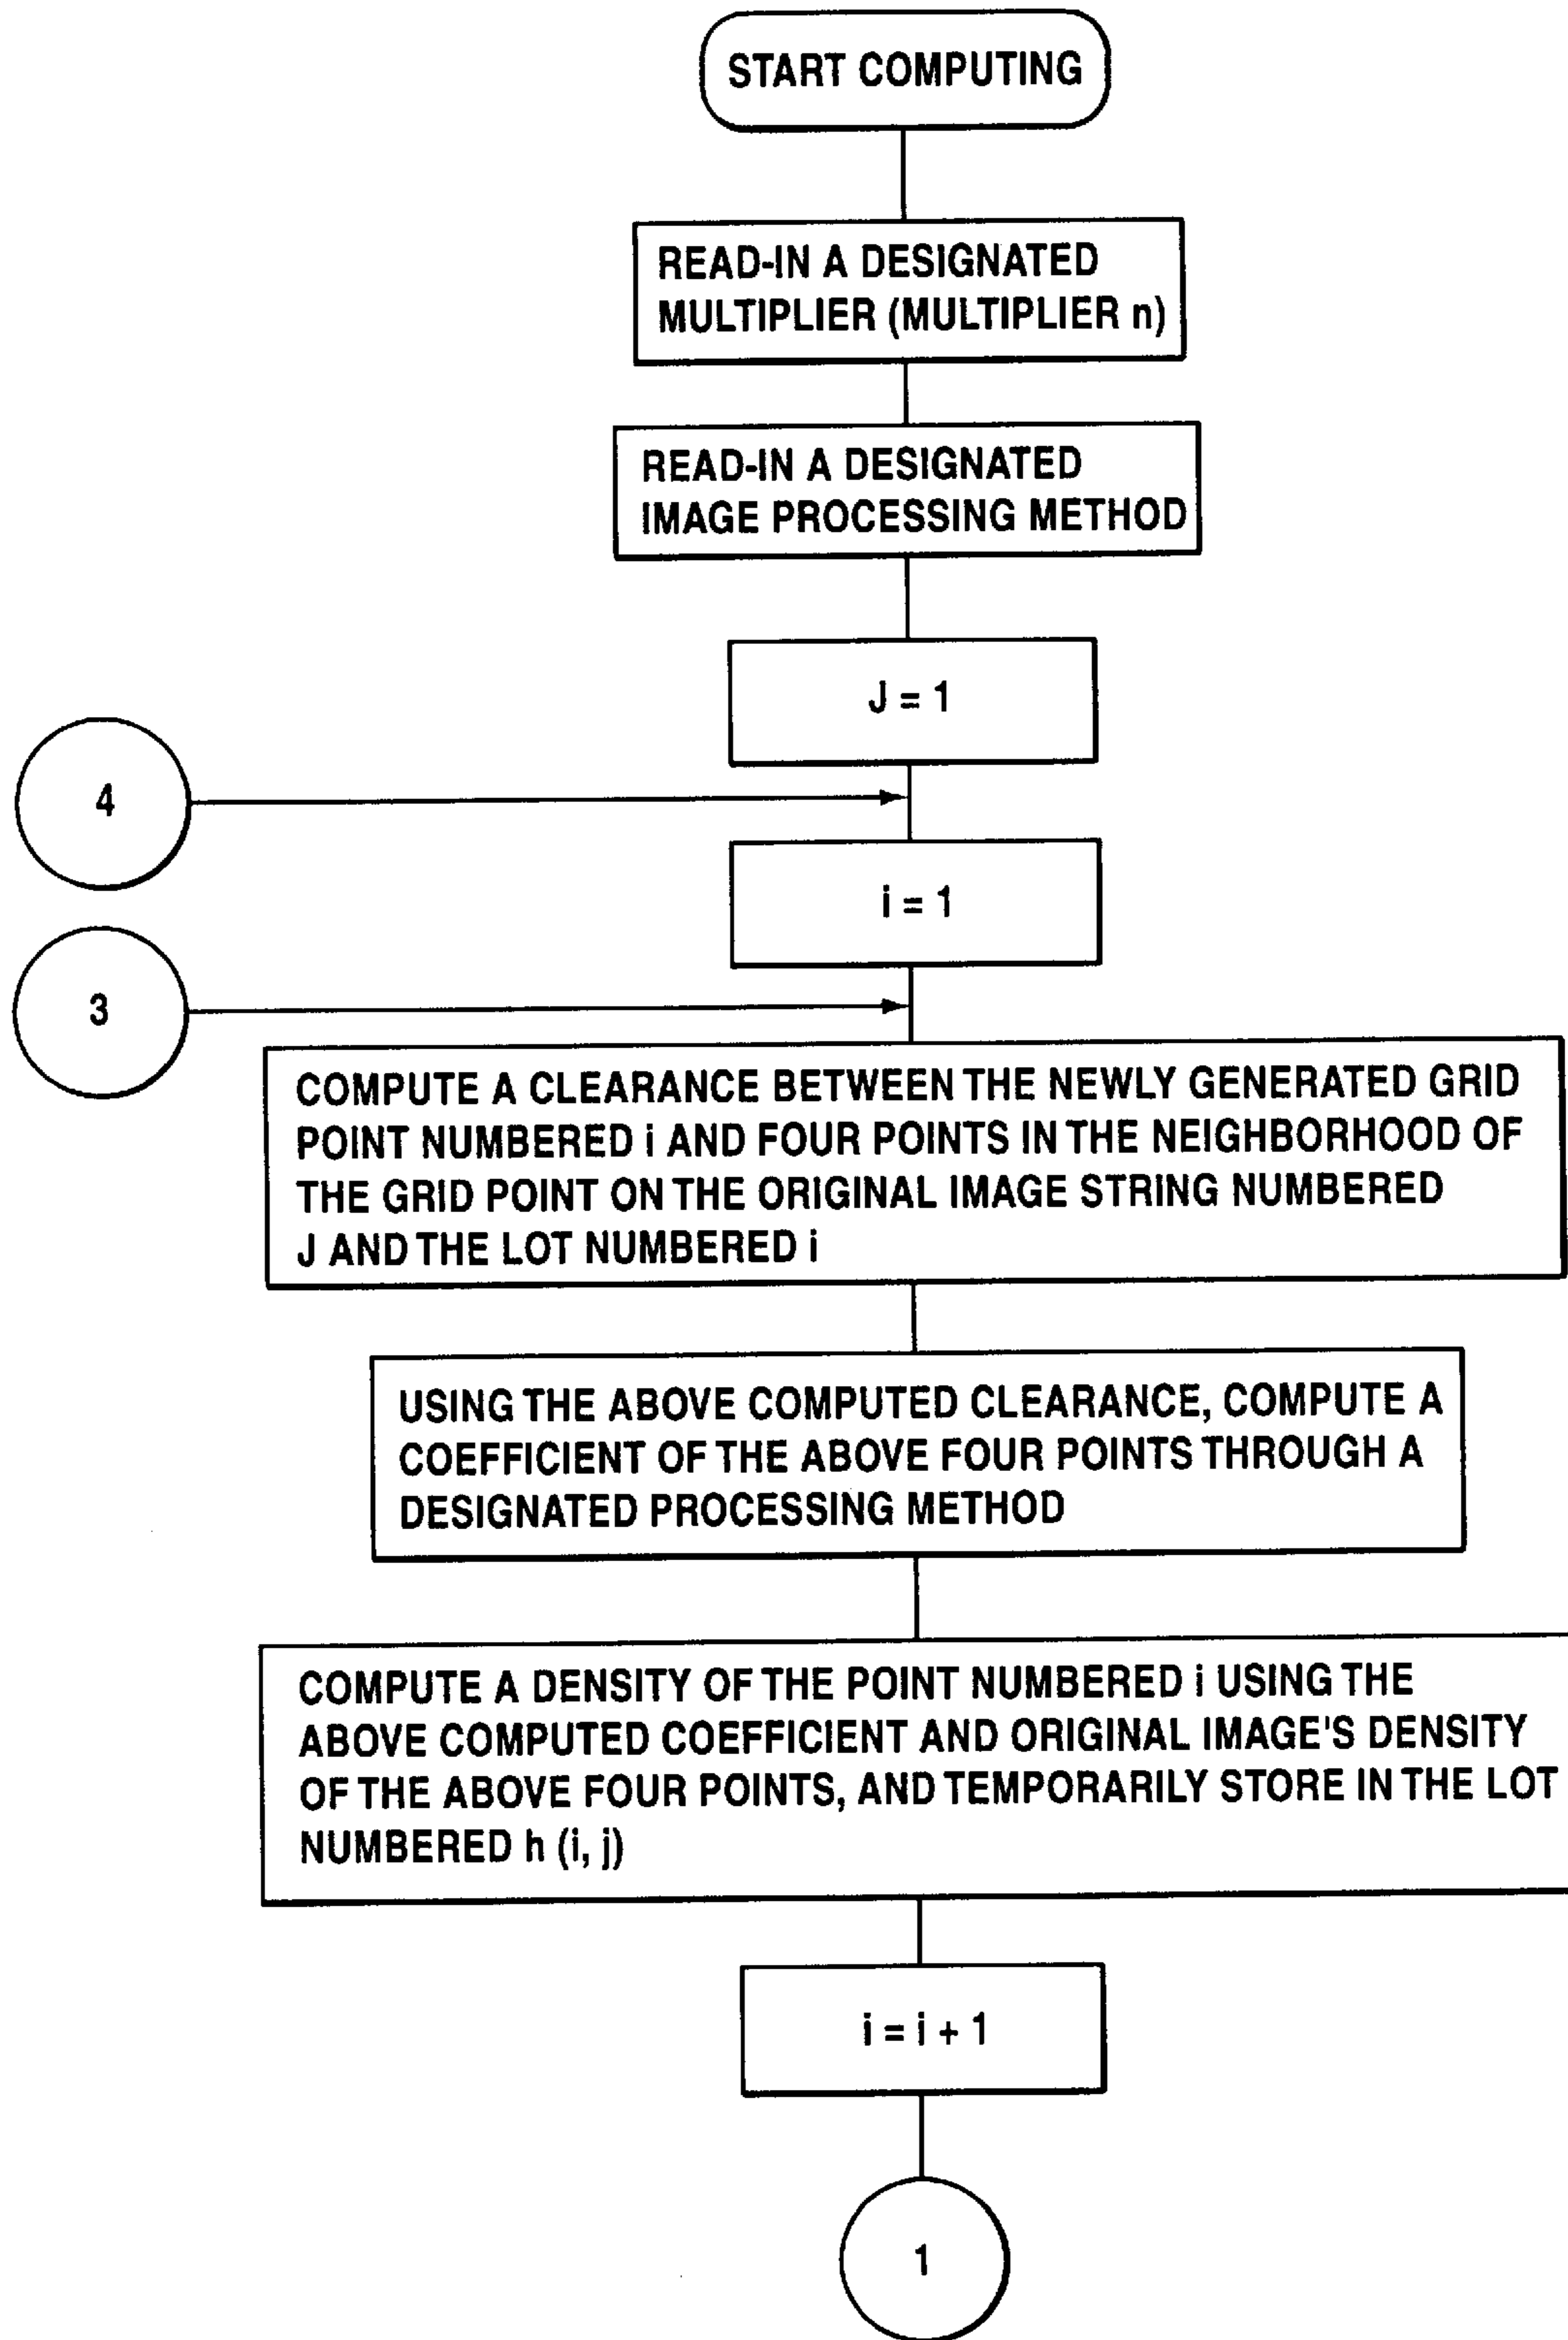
START COMPUTING

READ-IN A DESIGNATED MULTIPLIER (MULTIPLIER n)

READ-IN A DESIGNATED IMAGE PROCESSING METHOD

J = 1

4

i = 1

3

COMPUTE A CLEARANCE BETWEEN THE NEWLY GENERATED GRID POINT NUMBERED i AND FOUR POINTS IN THE NEIGHBORHOOD OF THE GRID POINT ON THE ORIGINAL IMAGE STRING NUMBERED J AND THE LOT NUMBERED i

USING THE ABOVE COMPUTED CLEARANCE, COMPUTE A COEFFICIENT OF THE ABOVE FOUR POINTS THROUGH A DESIGNATED PROCESSING METHOD

COMPUTE A DENSITY OF THE POINT NUMBERED i USING THE ABOVE COMPUTED COEFFICIENT AND ORIGINAL IMAGE'S DENSITY OF THE ABOVE FOUR POINTS, AND TEMPORARILY STORE IN THE LOT NUMBERED h (i, j)

i = i + 1

1